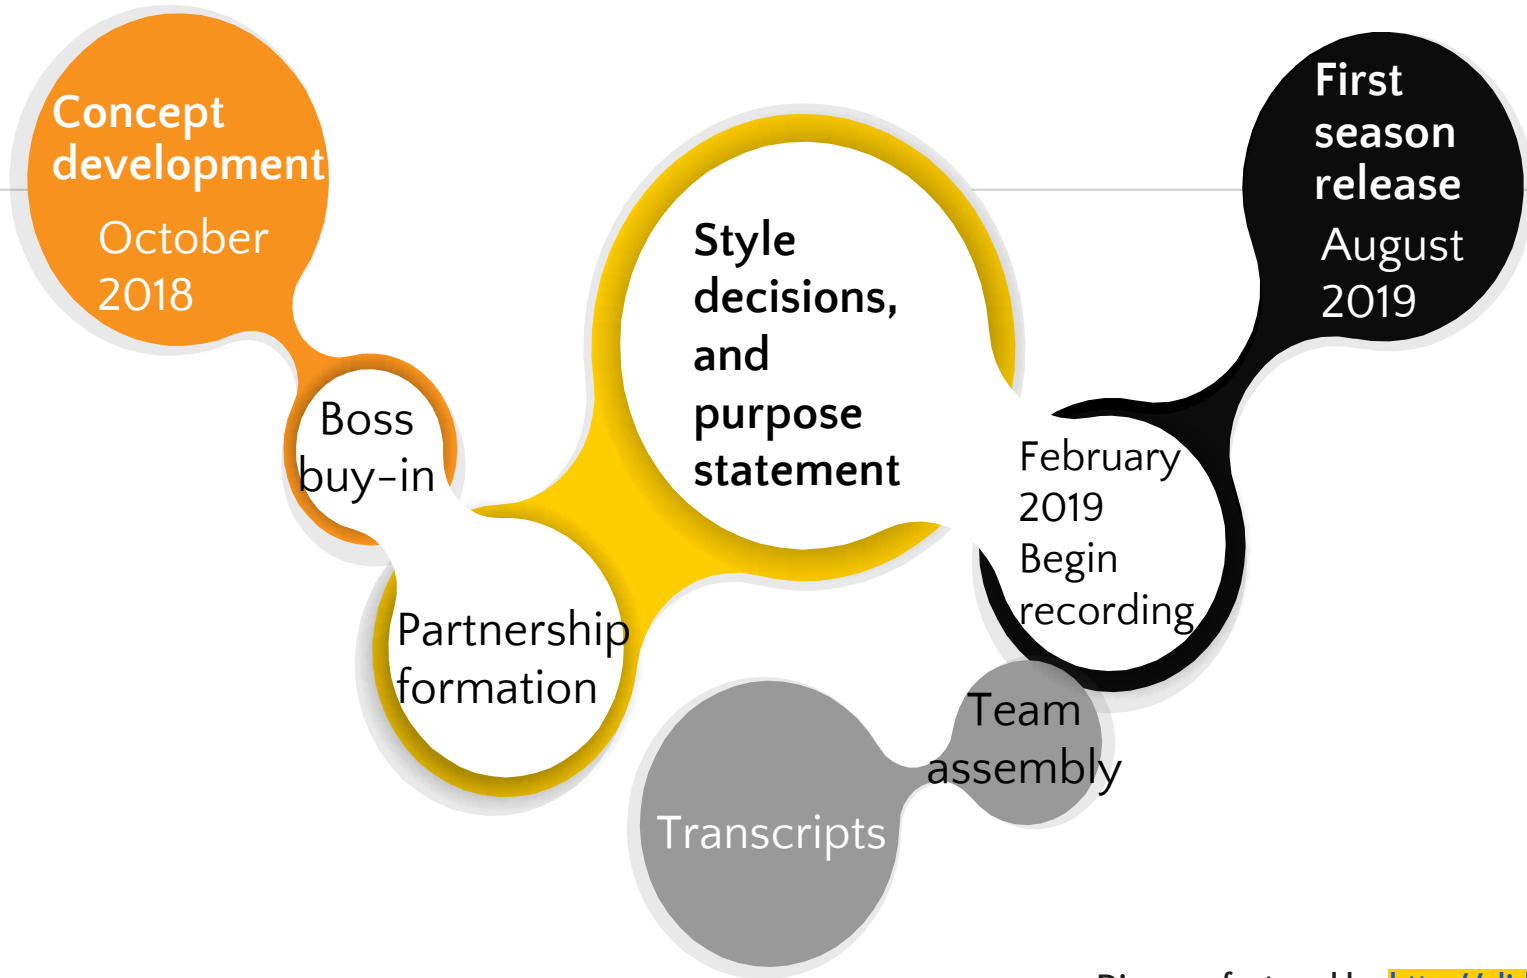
Concept development
October 2018

Boss buy-in

Partnership formation

Style decisions, and purpose statement

February 2019
Begin recording

First season release
August 2019

Team assembly

Transcripts

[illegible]